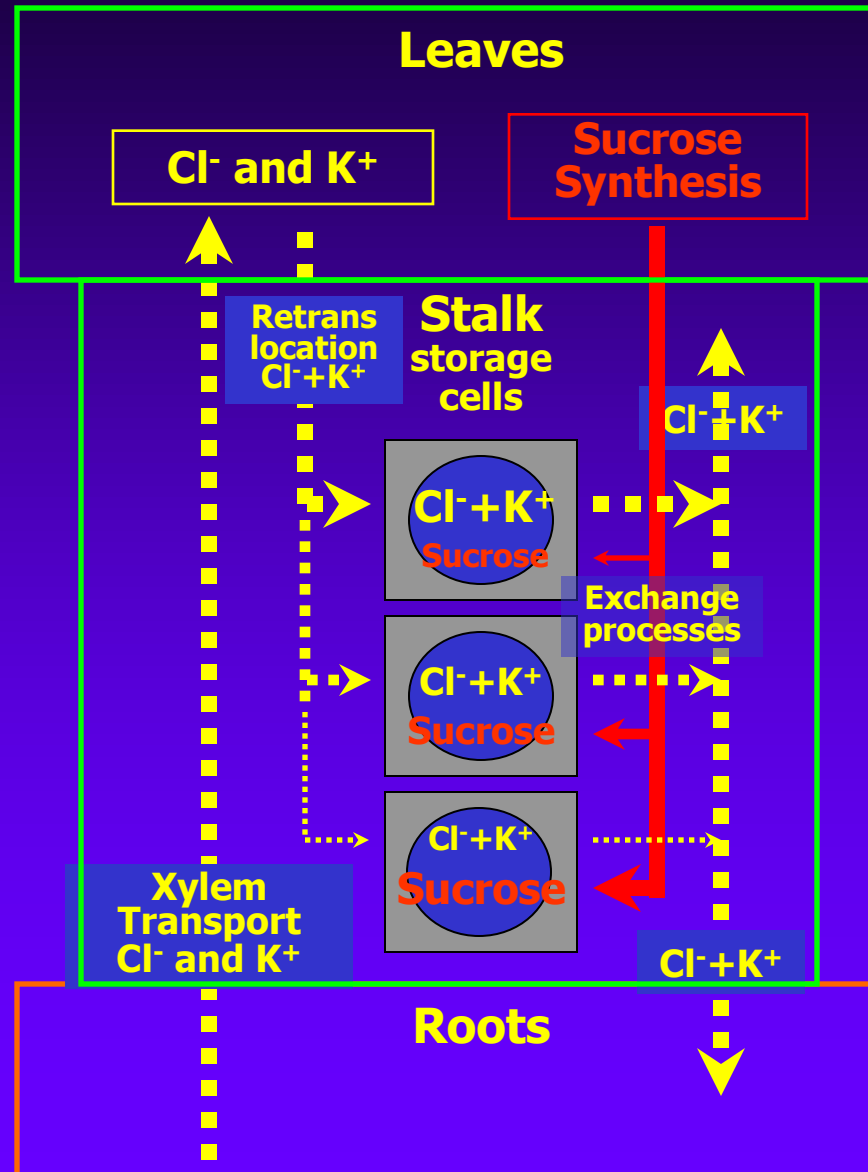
Leaves

$Cl^-$ and $K^+$

Sucrose Synthesis

Retrans location $Cl^-+K^+$

Stalk storage cells

$Cl^-+K^+$

$Cl^-+K^+$
Sucrose

Exchange processes

$Cl^-+K^+$
Sucrose

$Cl^-+K^+$
Sucrose

Xylem Transport $Cl^-$ and $K^+$

$Cl^-+K^+$

Roots